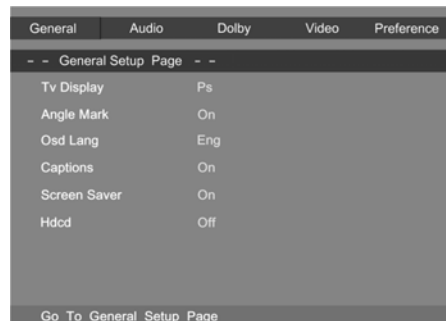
General Audio Dolby Video Preference

- - General Setup Page - -

| | |
|---|---|
| Tv Display | Ps |
| Angle Mark | On |
| Osd Lang | Eng |
| Captions | On |
| Screen Saver | On |
| Hdcd | Off |

Go To General Setup Page